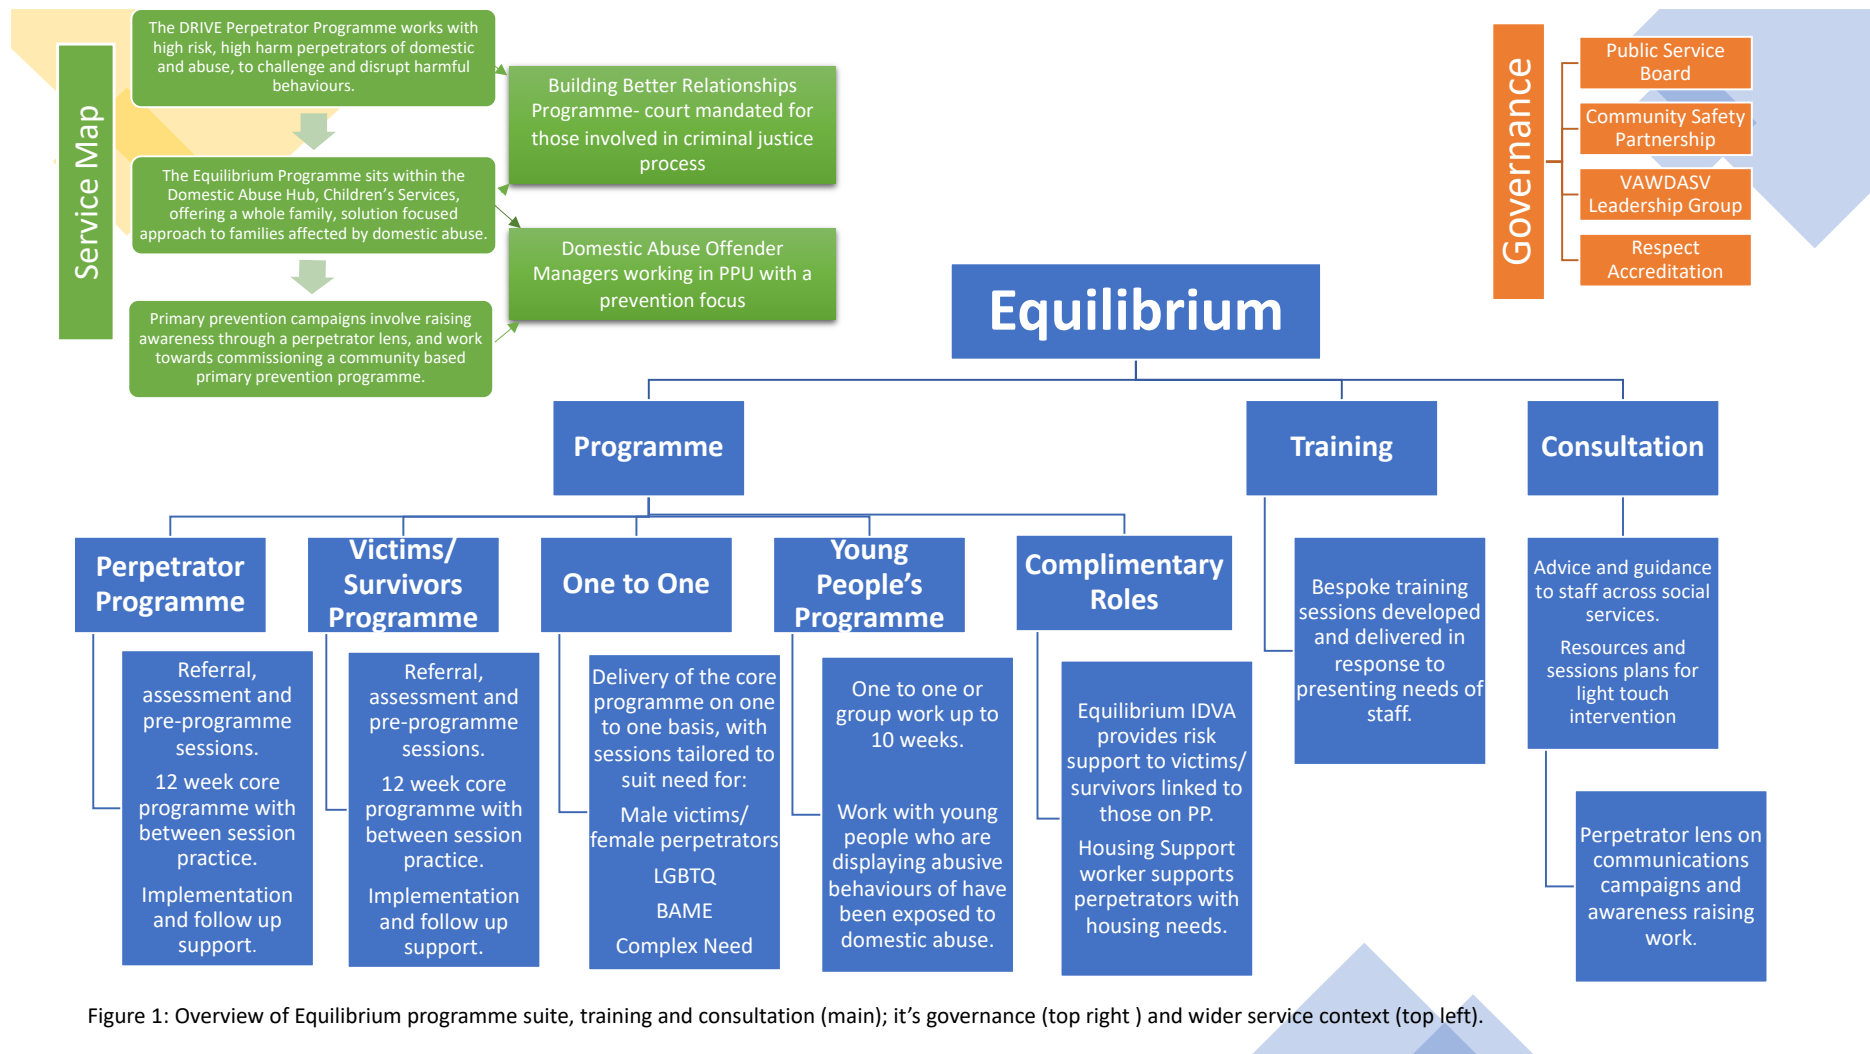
Service Map

The DRIVE Perpetrator Programme works with high risk, high harm perpetrators of domestic and abuse, to challenge and disrupt harmful behaviours.

The Equilibrium Programme sits within the Domestic Abuse Hub, Children's Services, offering a whole family, solution focused approach to families affected by domestic abuse.

Primary prevention campaigns involve raising awareness through a perpetrator lens, and work towards commissioning a community based primary prevention programme.

Building Better Relationships Programme- court mandated for those involved in criminal justice process

Domestic Abuse Offender Managers working in PPU with a prevention focus

Governance

Public Service Board

Community Safety Partnership

VAWDASV Leadership Group

Respect Accreditation

Equilibrium

Programme

Training

Consultation

Perpetrator Programme

Victims/ Survivors Programme

One to One

Young People's Programme

Complimentary Roles

Referral, assessment and pre-programme sessions.

12 week core programme with between session practice.

Implementation and follow up support.

Referral, assessment and pre-programme sessions.

12 week core programme with between session practice.

Implementation and follow up support.

Delivery of the core programme on one to one basis, with sessions tailored to suit need for:

Male victims/ female perpetrators

LGBTQ

BAME

Complex Need

One to one or group work up to 10 weeks.

Work with young people who are displaying abusive behaviours of have been exposed to domestic abuse.

Equilibrium IDVA provides risk support to victims/ survivors linked to those on PP.

Housing Support worker supports perpetrators with housing needs.

Bespoke training sessions developed and delivered in response to presenting needs of staff.

Advice and guidance to staff across social services.

Resources and sessions plans for light touch intervention

Perpetrator lens on communications campaigns and awareness raising work.

Figure 1: Overview of Equilibrium programme suite, training and consultation (main); it's governance (top right ) and wider service context (top left).